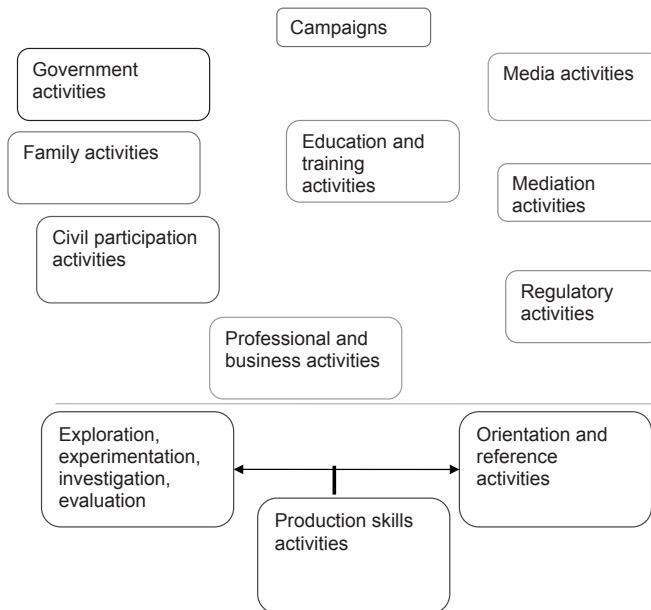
Campaigns

Government activities

Media activities

Education and training activities

Family activities

Mediation activities

Civil participation activities

Regulatory activities

Professional and business activities

Exploration, experimentation, investigation, evaluation

Orientation and reference activities

Production skills activities